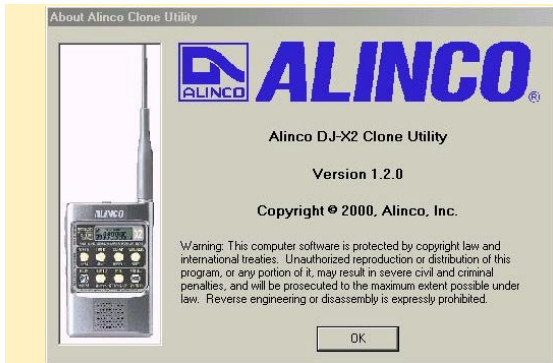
About Alinco Clone Utility

ALINCO ALINCO®

ALINCO

Alinco DJ-X2 Clone Utility

Version 1.2.0

Copyright © 2000, Alinco, Inc.

Warning: This computer software is protected by copyright law and international treaties. Unauthorized reproduction or distribution of this program, or any portion of it, may result in severe civil and criminal penalties, and will be prosecuted to the maximum extent possible under law. Reverse engineering or disassembly is expressly prohibited.

OK